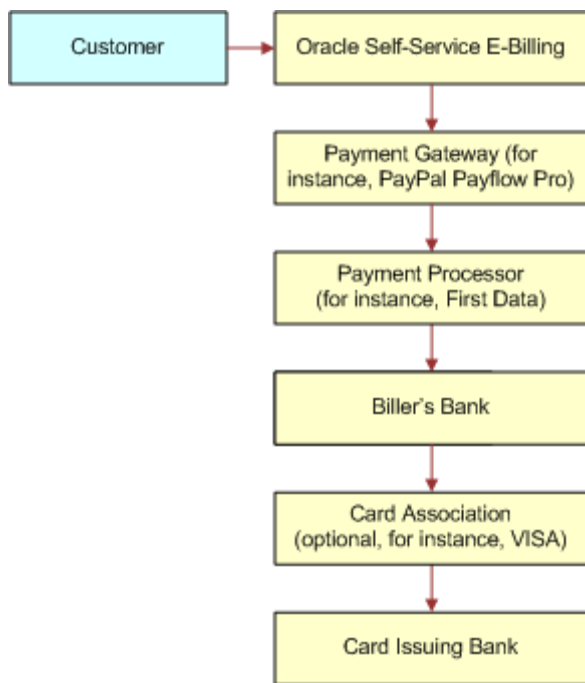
Customer

Oracle Self-Service E-Billing

Payment Gateway (for instance, PayPal Payflow Pro)

Payment Processor (for instance, First Data)

Biller's Bank

Card Association (optional, for instance, VISA)

Card Issuing Bank